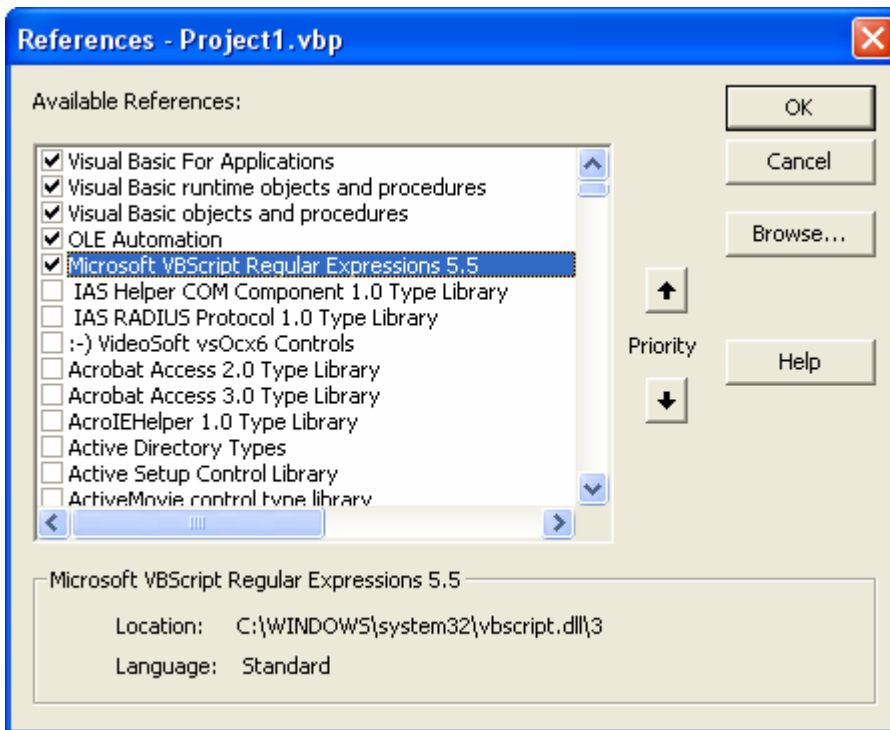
References - Project1.vbp

Available References:

Visual Basic For Applications
Visual Basic runtime objects and procedures
Visual Basic objects and procedures
OLE Automation
Microsoft VBScript Regular Expressions 5.5
IAS Helper COM Component 1.0 Type Library
IAS RADIUS Protocol 1.0 Type Library
:-) VideoSoft vsOcx6 Controls
Acrobat Access 2.0 Type Library
Acrobat Access 3.0 Type Library
AcroIEHelper 1.0 Type Library
Active Directory Types
Active Setup Control Library
ActiveMovie control type library

OK

Cancel

Browse...

Priority

Help

Microsoft VBScript Regular Expressions 5.5

Location: C:\WINDOWS\system32\vbscript.dll\3

Language: Standard